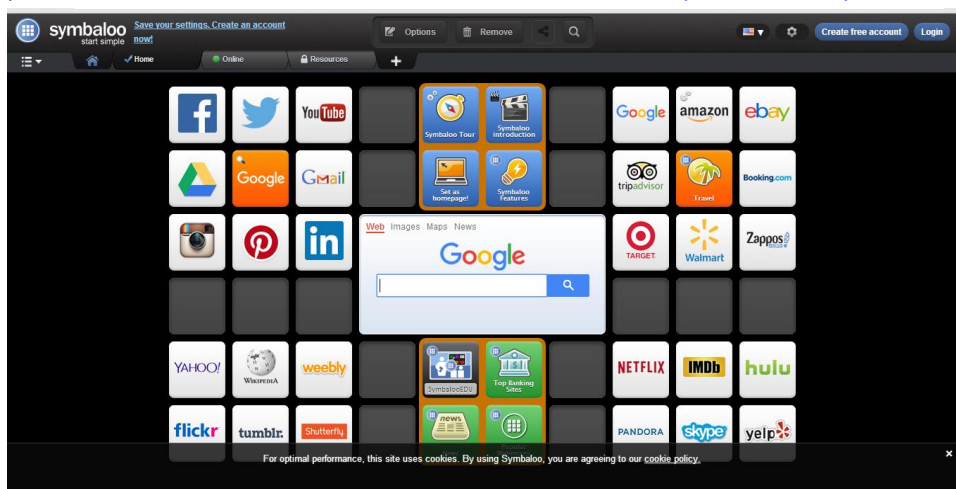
symbaloo start simple

Save your settings. Create an account now!

Options Remove

Create free account Login

Home Online Resources +

YouTube

Symbaloo Tour

Symbaloo introduction

Google amazon ebay

Google GMail

Set as homepage!

Symbaloo Features

tripadvisor Travel Booking.com

in

Web Images Maps News

Google

TARGET Walmart Zappos

YAHOO! WIKIPEDIA weebly

SymbalooEDU

Top Banking Sites

NETFLIX IMDb hulu

flickr tumblr. Shutterfly

news

PANDORA skype yelp

For optimal performance, this site uses cookies. By using Symbaloo, you are agreeing to our cookie policy.

×